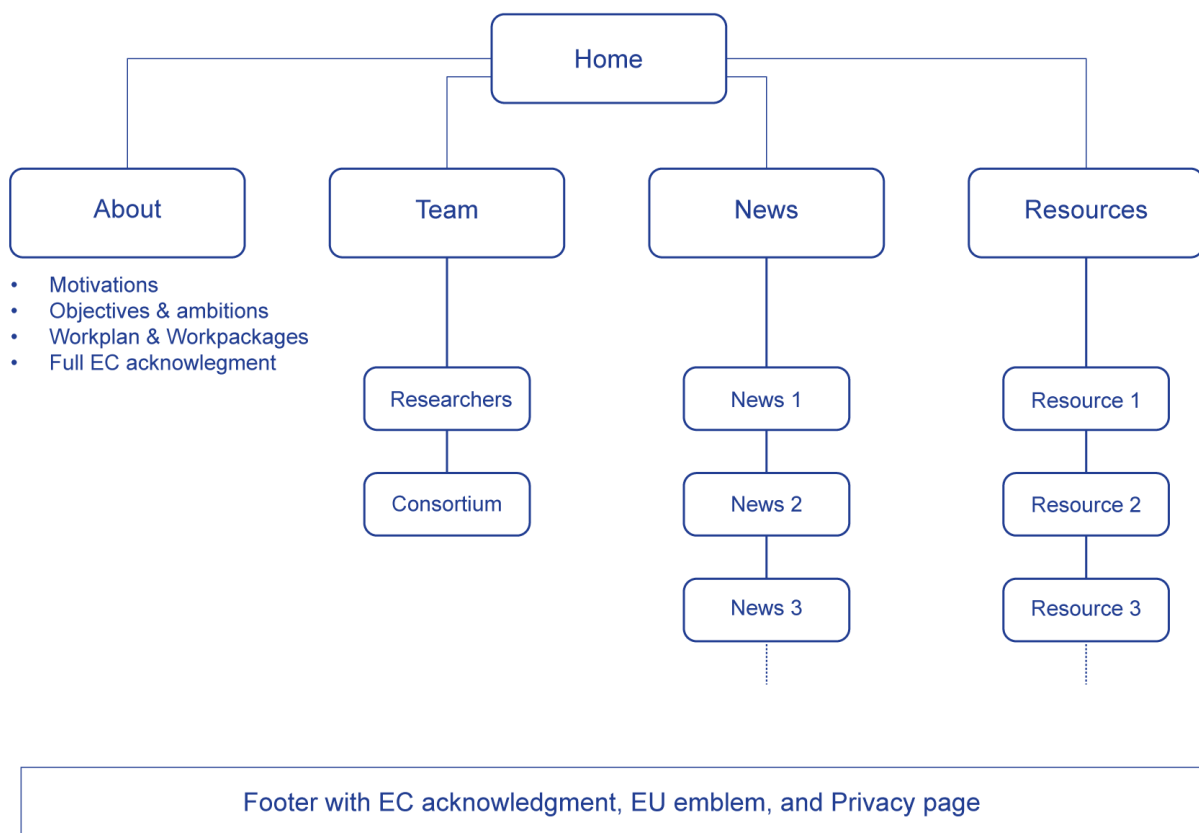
Home

About

- Motivations
- Objectives & ambitions
- Workplan & Workpackages
- Full EC acknowlegment

Team

Researchers

Consortium

News

News 1

News 2

News 3

Resources

Resource 1

Resource 2

Resource 3

Footer with EC acknowledgment, EU emblem, and Privacy page